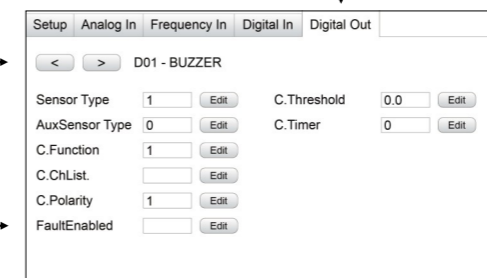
Setup | Analog In | Frequency In | Digital In | Digital Out

< > D01 - BUZZER

Sensor Type 1 Edit
AuxSensor Type 0 Edit
C.Function 1 Edit
C.ChList. Edit
C.Polarity 1 Edit
FaultEnabled Edit

C.Threshold 0.0 Edit
C.Timer 0 Edit